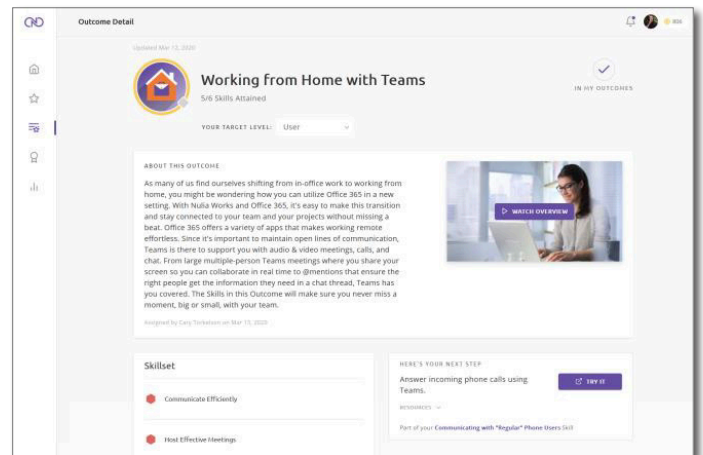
Outcome Detail

Updated Mar 12, 2020

Working from Home with Teams

5/6 Skills Attained

IN MY OUTCOMES

YOUR TARGET LEVEL: User

ABOUT THIS OUTCOME

As many of us find ourselves shifting from in-office work to working from home, you might be wondering how you can utilize Office 365 in a new setting. With Nulia Works and Office 365, it's easy to make this transition and stay connected to your team and your projects without missing a beat. Office 365 offers a variety of apps that makes working remote effortless. Since it's important to maintain open lines of communication, Teams is there to support you with audio & video meetings, calls, and chat. From large multiple-person Teams meetings where you share your screen so you can collaborate in real time to @mentions that ensure the right people get the information they need in a chat thread, Teams has you covered. The Skills in this Outcome will make sure you never miss a moment, big or small, with your team.

Assigned by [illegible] on Mar 13, 2020

WATCH OVERVIEW

Skillset

Communicate Efficiently

Host Effective Meetings

HERE'S YOUR NEXT STEP

Answer incoming phone calls using Teams.

TRY IT

RESOURCES

Part of your Communicating with "Regular" Phone Users Skill